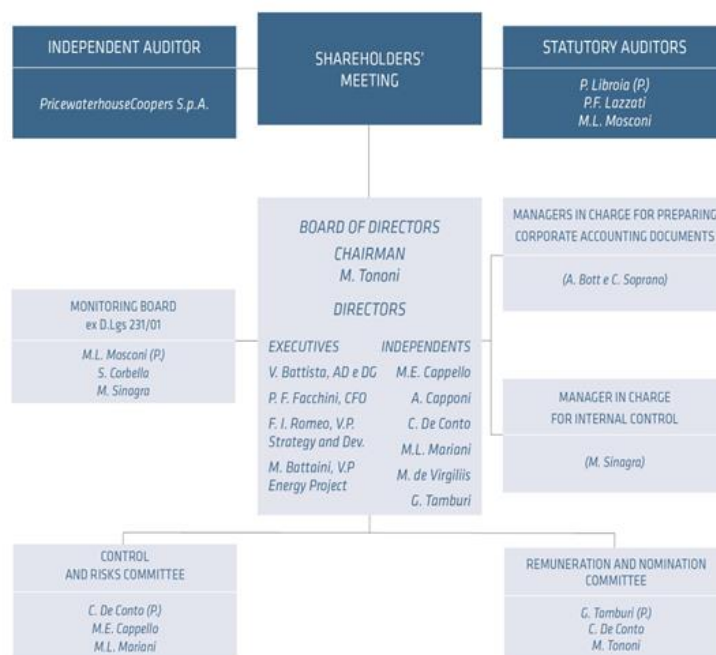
INDEPENDENT AUDITOR

PricewaterhouseCoopers S.p.A.

SHAREHOLDERS' MEETING

STATUTORY AUDITORS

P. Libroia (P.)
P.F. Lazzati
M.L. Mosconi

BOARD OF DIRECTORS

CHAIRMAN
M. Tononi

DIRECTORS

| EXECUTIVES | INDEPENDENTS |
|---|---|
| V. Battista, AD e DG | M.E. Cappello |
| P. F. Facchini, CFO | A. Capponi |
| F. I. Romeo, V.P. Strategy and Dev. | C. De Conto |
| M. Battaini, V.P Energy Project | M.L. Mariani |
| | M. de Virgiliis |
| | G. Tamburi |

MANAGERS IN CHARGE FOR PREPARING CORPORATE ACCOUNTING DOCUMENTS

(A. Bott e C. Soprano)

MONITORING BOARD
ex D.Lgs 231/01

M.L. Mosconi (P.)
S. Corbella
M. Sinagra

MANAGER IN CHARGE FOR INTERNAL CONTROL

(M. Sinagra)

CONTROL AND RISKS COMMITTEE

C. De Conto (P.)
M.E. Cappello
M.L. Mariani

REMUNERATION AND NOMINATION COMMITTEE

G. Tamburi (P.)
C. De Conto
M. Tononi